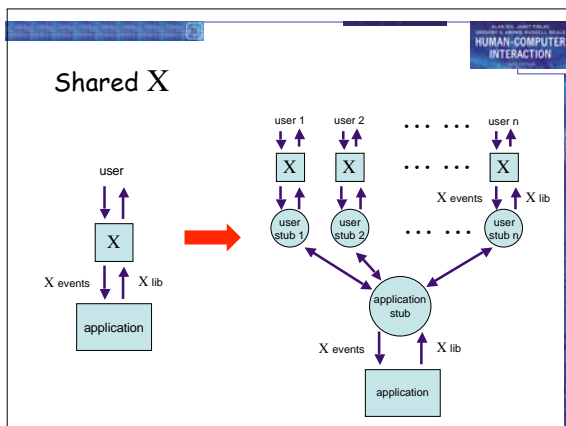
HUMAN-COMPUTER INTERACTION

Shared X

user

X

X events

X lib

application

user 1

user 2

... ...

user n

X

X

... ...

X

X events

X lib

user stub 1

user stub 2

... ...

user stub n

application stub

X events

X lib

application